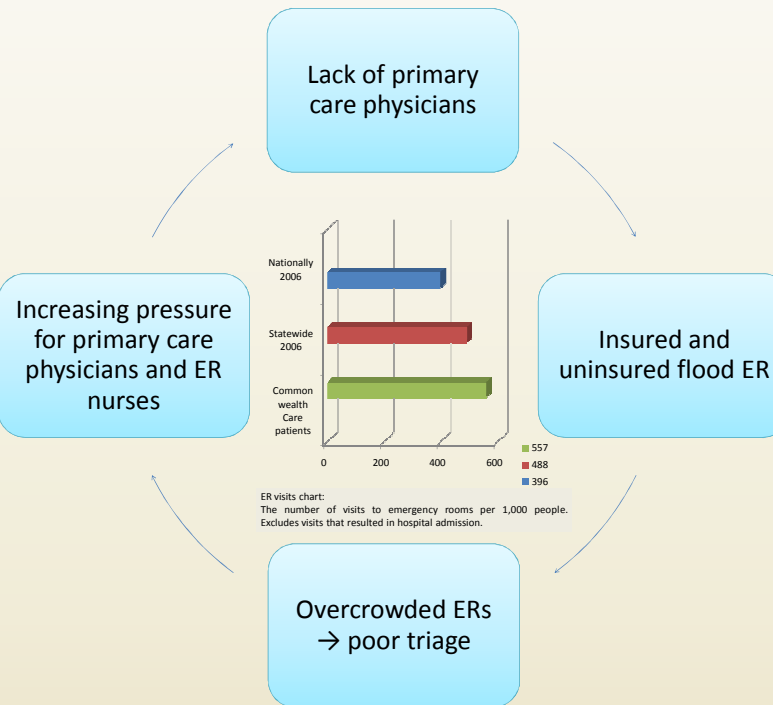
Lack of primary care physicians

Insured and uninsured flood ER

Overcrowded ERs → poor triage

Increasing pressure for primary care physicians and ER nurses

Nationally 2006

Statewide 2006

Common wealth Care patients

0
200
400
600

557
488
396

ER visits chart:
The number of visits to emergency rooms per 1,000 people. Excludes visits that resulted in hospital admission.